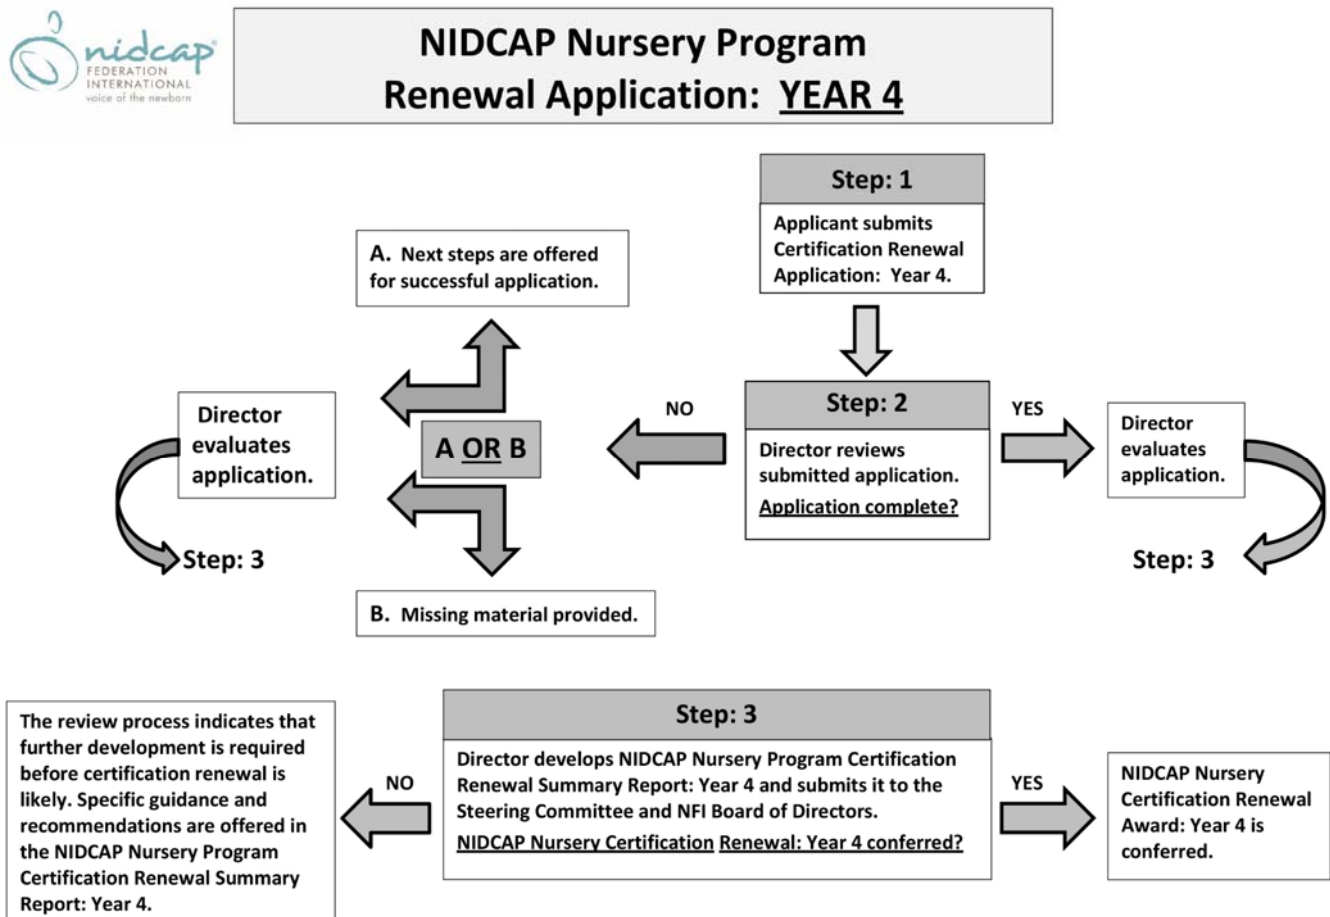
nidcap FEDERATION INTERNATIONAL voice of the newborn

NIDCAP Nursery Program
Renewal Application: YEAR 4

Step: 1
Applicant submits Certification Renewal Application: Year 4.

Step: 2
Director reviews submitted application.
Application complete?

NO

YES

A OR B

A. Next steps are offered for successful application.

B. Missing material provided.

Director evaluates application.

Step: 3

Director evaluates application.

Step: 3

Step: 3
Director develops NIDCAP Nursery Program Certification Renewal Summary Report: Year 4 and submits it to the Steering Committee and NFI Board of Directors.
NIDCAP Nursery Certification Renewal: Year 4 conferred?

NO

The review process indicates that further development is required before certification renewal is likely. Specific guidance and recommendations are offered in the NIDCAP Nursery Program Certification Renewal Summary Report: Year 4.

YES

NIDCAP Nursery Certification Renewal Award: Year 4 is conferred.